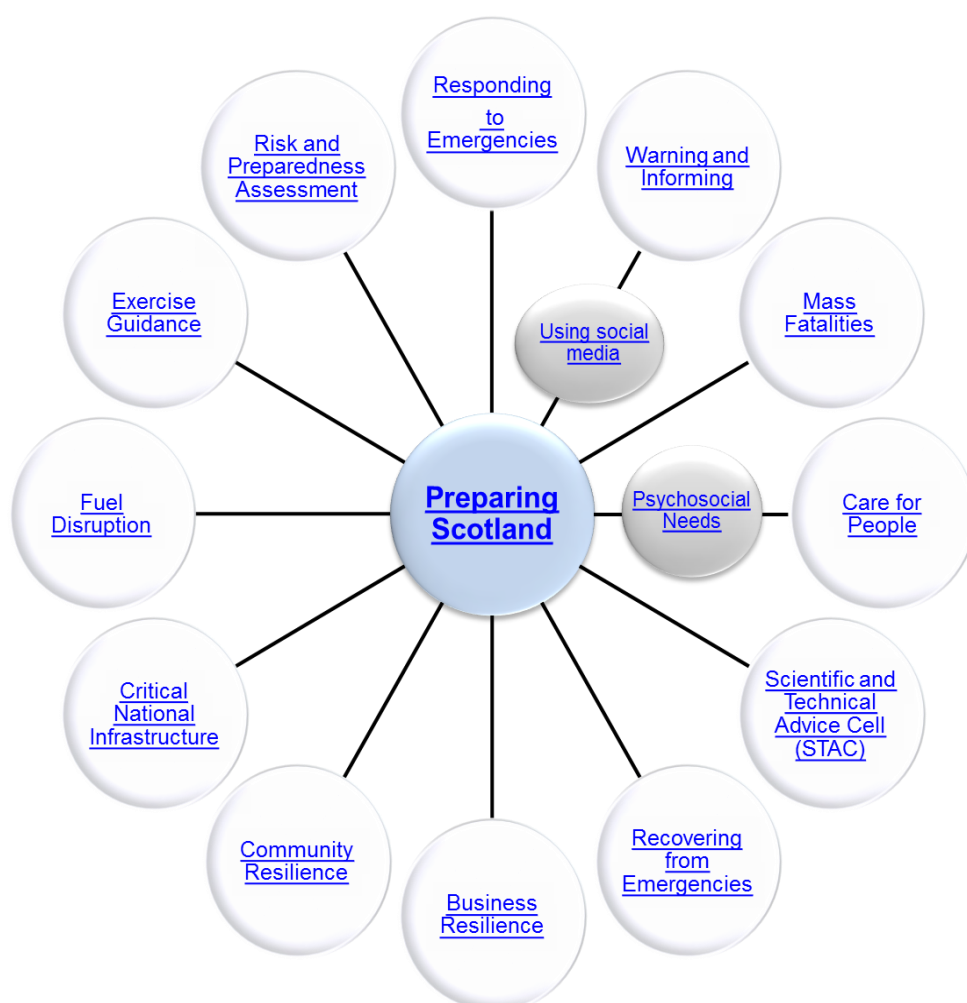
Responding to Emergencies

Warning and Informing

Risk and Preparedness Assessment

Using social media

Mass Fatalities

Exercise Guidance

Preparing Scotland

Fuel Disruption

Psychosocial Needs

Care for People

Critical National Infrastructure

Scientific and Technical Advice Cell (STAC)

Community Resilience

Business Resilience

Recovering from Emergencies